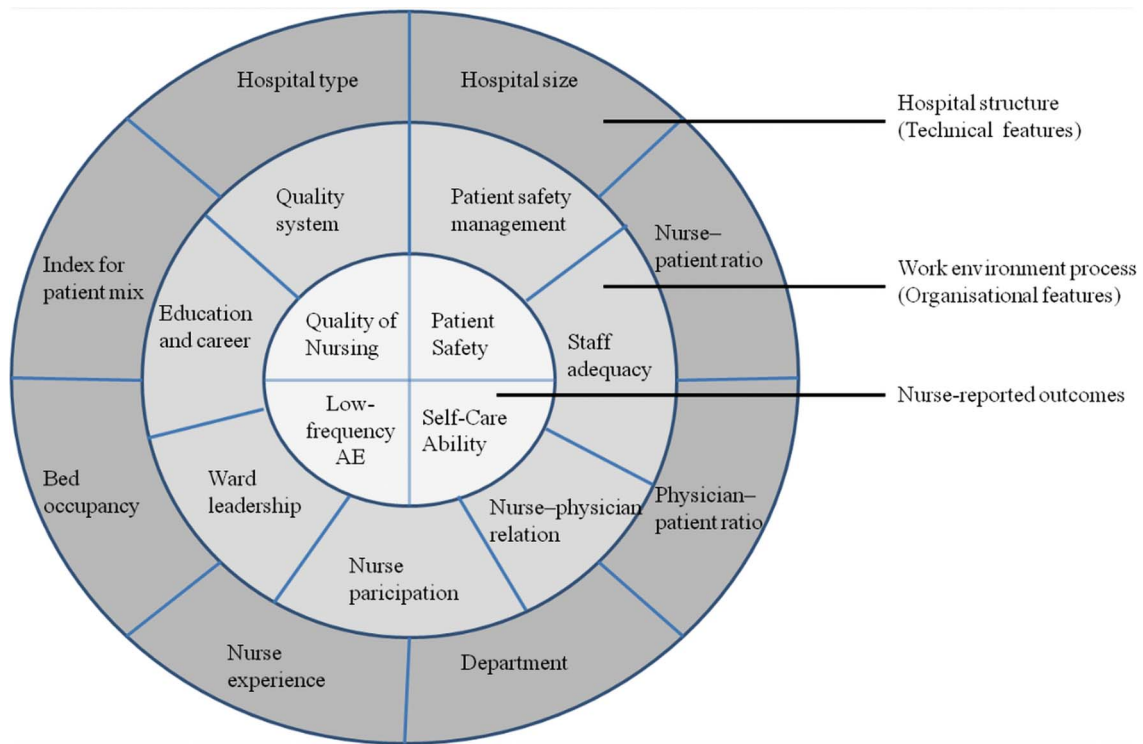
Hospital type

Hospital size

Hospital structure
(Technical features)

Quality system

Patient safety management

Nurse–patient ratio

Index for patient mix

Work environment process
(Organisational features)

Education and career

Quality of Nursing

Patient Safety

Staff adequacy

Nurse-reported outcomes

Low-frequency AE

Self-Care Ability

Bed occupancy

Ward leadership

Nurse–physician relation

Physician–patient ratio

Nurse paricipation

Nurse experience

Department